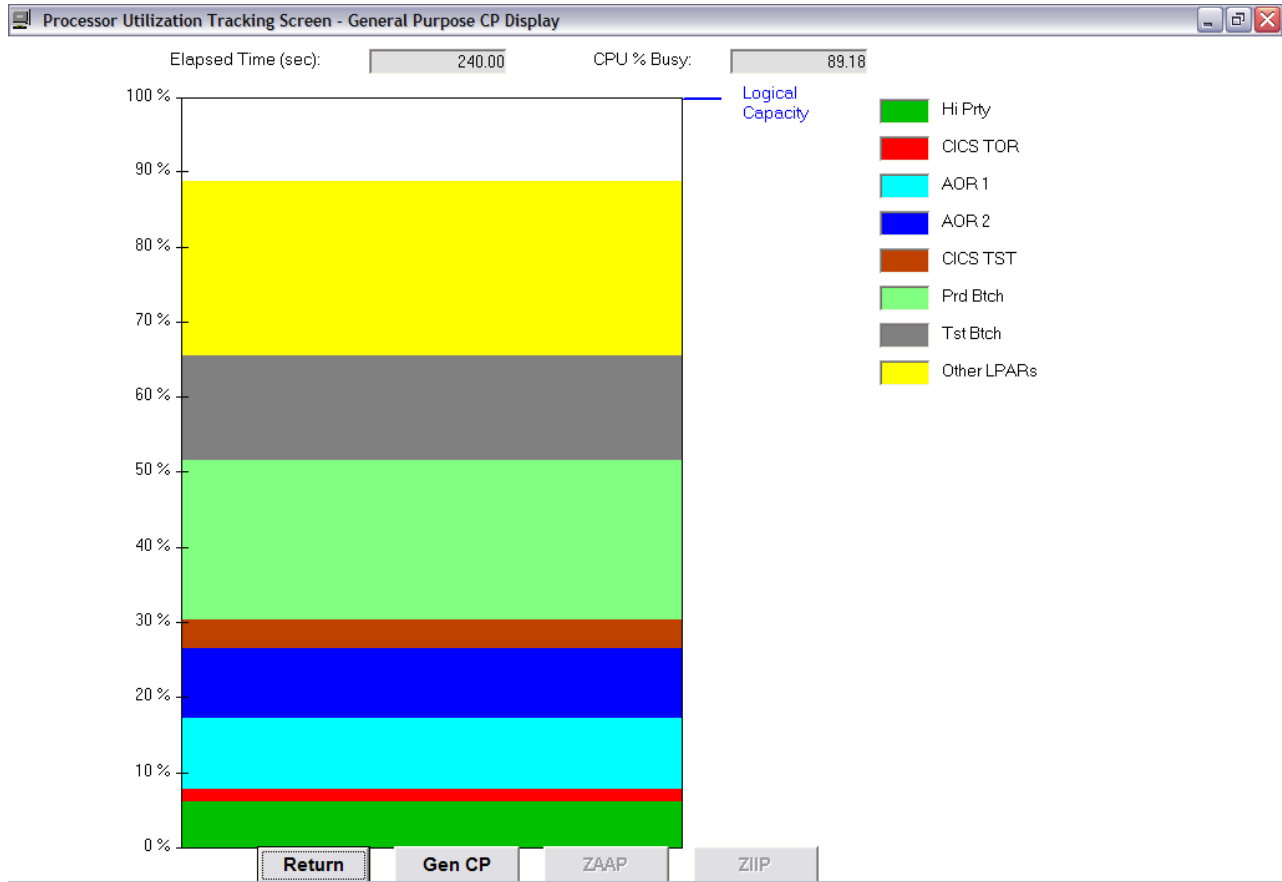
Processor Utilization Tracking Screen - General Purpose CP Display

Elapsed Time (sec): 240.00

CPU % Busy: 89.18

100 %
90 %
80 %
70 %
60 %
50 %
40 %
30 %
20 %
10 %
0 %

Logical Capacity

Hi Prty
CICS TOR
AOR 1
AOR 2
CICS TST
Prd Btch
Tst Btch
Other LPARs

Return
Gen CP
ZAAP
ZIIP